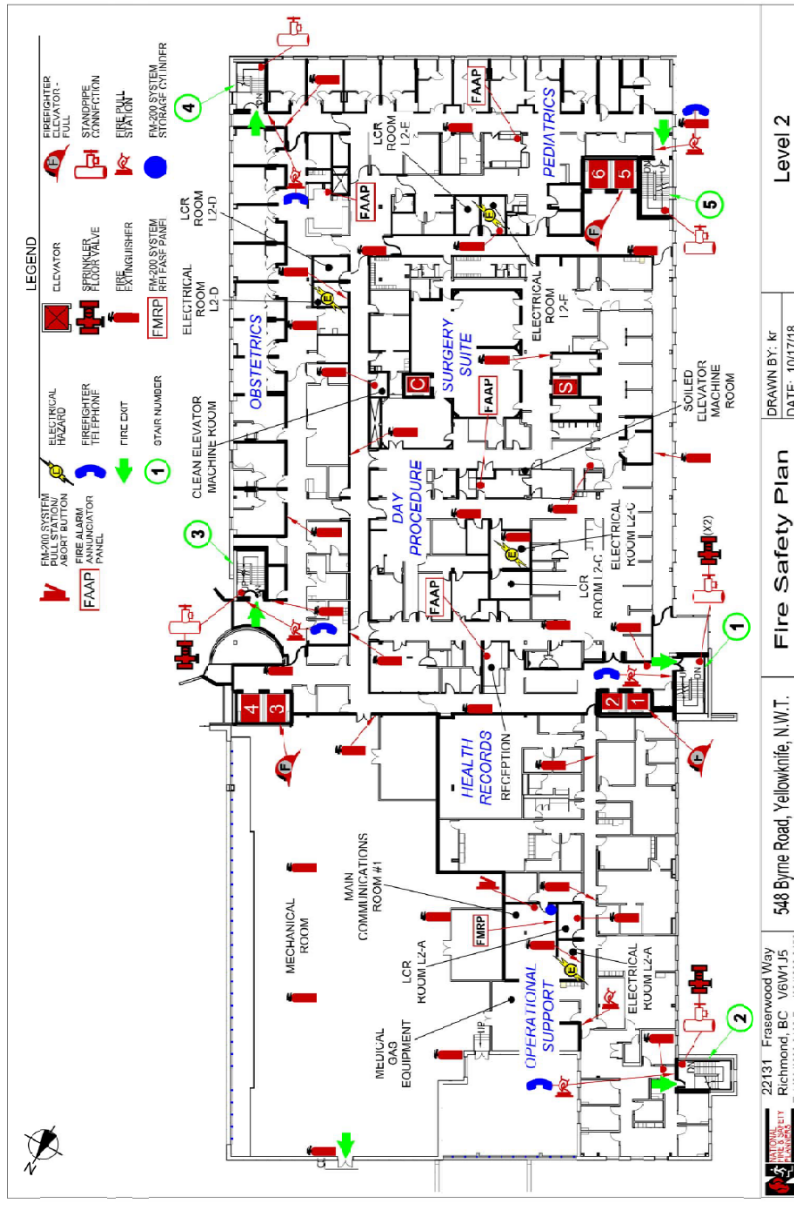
LEGEND

FM-200 SYSTEM PULL STATION/ ABORT BUTTON

FAAP FIRE ALARM ANNUNCIATOR PANEL

ELECTRICAL HAZARD

FIREFIGHTER TELEPHONE

FIRE EXIT

1 STAIR NUMBER

ELEVATOR

SPRINKLER FLOOR VALVE

FIRE EXTINGUISHER

FMRP FM-200 SYSTEM RELEASE PANEL

F FIREFIGHTER ELEVATOR - FULL

STANDPIPE CONNECTION

FIRE PULL STATION

FM-200 SYSTEM STORAGE CYLINDER

4

FAAP

PEDIATRICS

LCR ROOM L2-E

FAAP

6 5

5

LCR ROOM L2-D

ELECTRICAL ROOM L2-D

OBSTETRICS

SURGERY SUITE

C

FAAP

ELECTRICAL ROOM L2-F

S

SOILED ELEVATOR MACHINE ROOM

CLEAN ELEVATOR MACHINE ROOM

DAY PROCEDURE

3

FAAP

LCR ROOM L2-C

ELECTRICAL ROOM L2-C

(X2)

1

4 3

2 1

HEALTH RECORDS

RECEPTION

MAIN COMMUNICATIONS ROOM #1

MECHANICAL ROOM

FMRP

LCR ROOM L2-A

OPERATIONAL SUPPORT

ELECTRICAL ROOM L2-A

MEDICAL GAS EQUIPMENT

2

N

NATIONAL FIRE & SAFETY PLANNERS

22131 Fraserwood Way Richmond, BC V6W1J5

548 Byrne Road, Yellowknife, N.W.T.

Fire Safety Plan

DRAWN BY: kr
DATE: 10/17/18

Level 2